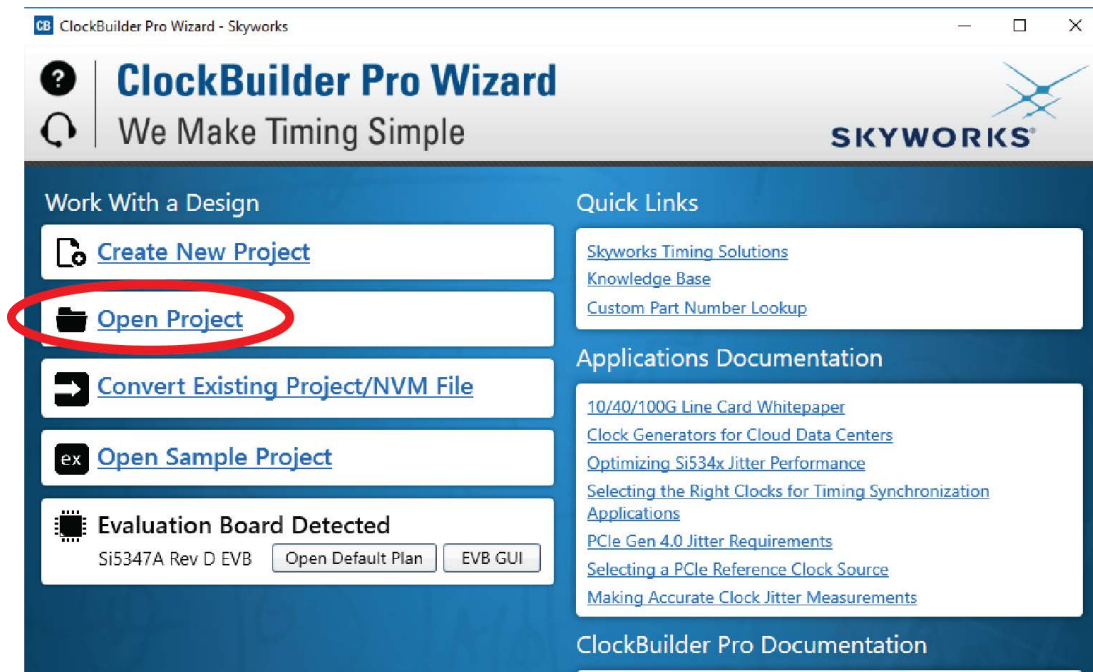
CB ClockBuilder Pro Wizard - Skyworks

ClockBuilder Pro Wizard
We Make Timing Simple

SKYWORKS

Work With a Design

Create New Project

Open Project

Convert Existing Project/NVM File

ex Open Sample Project

Evaluation Board Detected
Si5347A Rev D EVB
Open Default Plan
EVB GUI

Quick Links

Skyworks Timing Solutions
Knowledge Base
Custom Part Number Lookup

Applications Documentation

10/40/100G Line Card Whitepaper
Clock Generators for Cloud Data Centers
Optimizing Si534x Jitter Performance
Selecting the Right Clocks for Timing Synchronization Applications
PCIe Gen 4.0 Jitter Requirements
Selecting a PCIe Reference Clock Source
Making Accurate Clock Jitter Measurements

ClockBuilder Pro Documentation